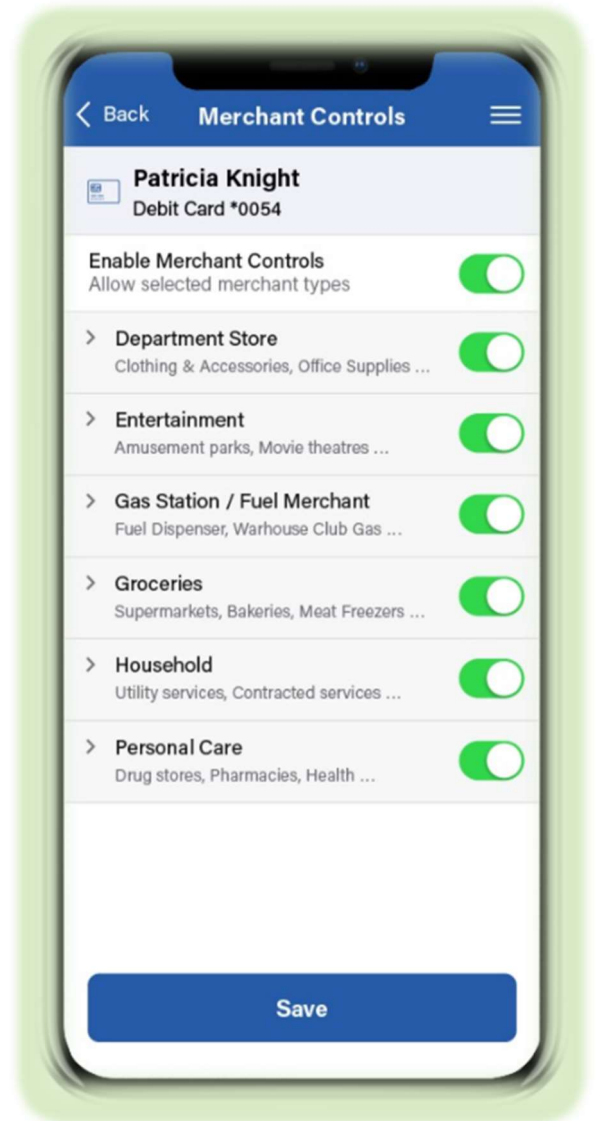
< Back Merchant Controls

Patricia Knight
Debit Card *0054

Enable Merchant Controls
Allow selected merchant types

> Department Store
Clothing & Accessories, Office Supplies ...

> Entertainment
Amusement parks, Movie theatres ...

> Gas Station / Fuel Merchant
Fuel Dispenser, Warhouse Club Gas ...

> Groceries
Supermarkets, Bakeries, Meat Freezers ...

> Household
Utility services, Contracted services ...

> Personal Care
Drug stores, Pharmacies, Health ...

Save